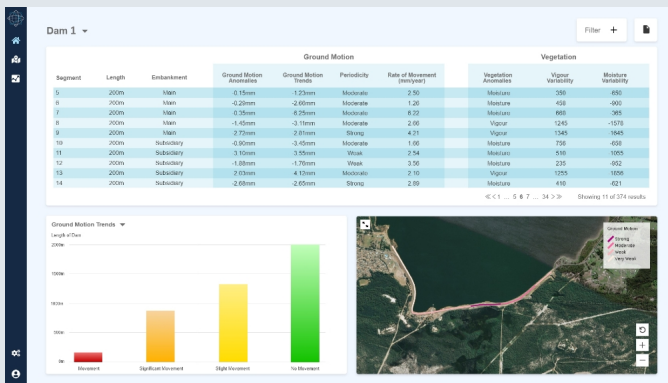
Dam 1

Filter +

| Segment | Length | Embankment | Ground Motion Anomalies | Ground Motion Trends | Periodicity | Rate of Movement (mm/year) | Vegetation Anomalies | Vigour Variability | Moisture Variability |
|---|---|---|---|---|---|---|---|---|---|
| 5 | 200m | Main | -0.15mm | -1.23mm | Moderate | 2.50 | Moisture | 350 | -650 |
| 6 | 200m | Main | -0.29mm | -2.66mm | Moderate | 1.20 | Moisture | 438 | -900 |
| 7 | 200m | Main | -0.35mm | -6.25mm | Moderate | 6.22 | Moisture | 660 | -365 |
| 8 | 200m | Main | -1.45mm | -3.11mm | Moderate | 2.66 | Moisture | 1245 | -1578 |
| 9 | 200m | Main | 2.73mm | 2.81mm | Strong | 4.21 | Vigour | 1345 | -1645 |
| 10 | 200m | Subsidiary | -0.90mm | -3.45mm | Moderate | 1.66 | Moisture | 758 | -658 |
| 11 | 200m | Subsidiary | 3.10mm | 3.55mm | Weak | 2.54 | Moisture | 516 | 1065 |
| 12 | 200m | Subsidiary | -1.88mm | -1.76mm | Weak | 3.56 | Moisture | 235 | -982 |
| 13 | 200m | Subsidiary | 2.63mm | 4.12mm | Moderate | 2.10 | Vigour | 1255 | 1856 |
| 14 | 200m | Subsidiary | -2.68mm | -2.65mm | Strong | 2.89 | Moisture | 416 | -621 |

Ground Motion

Vegetation

≪ < 1 ... 5 6 7 ... 34 > ≫   Showing 11 of 374 results

Ground Motion Trends

Length of Dam

2000m

1500m

1000m

500m

0m

Movement   Significant Movement   Slight Movement   No Movement

Ground Motion
Strong
Moderate
Weak
Very Weak

+
−